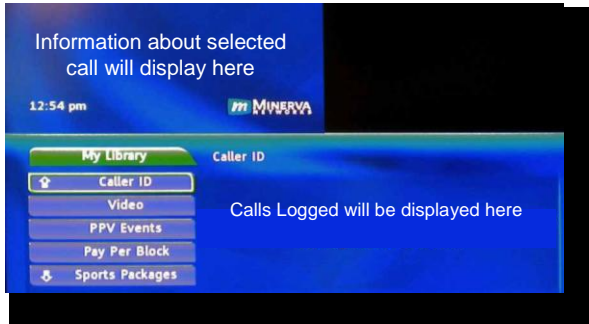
Information about selected call will display here

12:54 pm

m MINERVA NETWORKS

My Library

Caller ID

Caller ID

Video

PPV Events

Pay Per Block

Sports Packages

Calls Logged will be displayed here